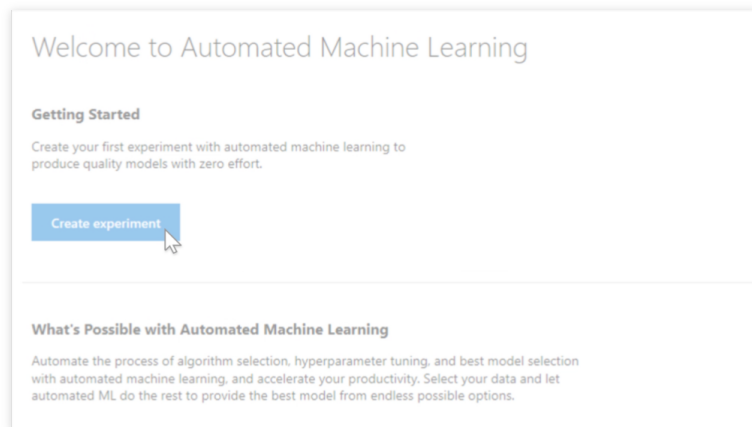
Welcome to Automated Machine Learning

Getting Started

Create your first experiment with automated machine learning to produce quality models with zero effort.

Create experiment

What's Possible with Automated Machine Learning

Automate the process of algorithm selection, hyperparameter tuning, and best model selection with automated machine learning, and accelerate your productivity. Select your data and let automated ML do the rest to provide the best model from endless possible options.